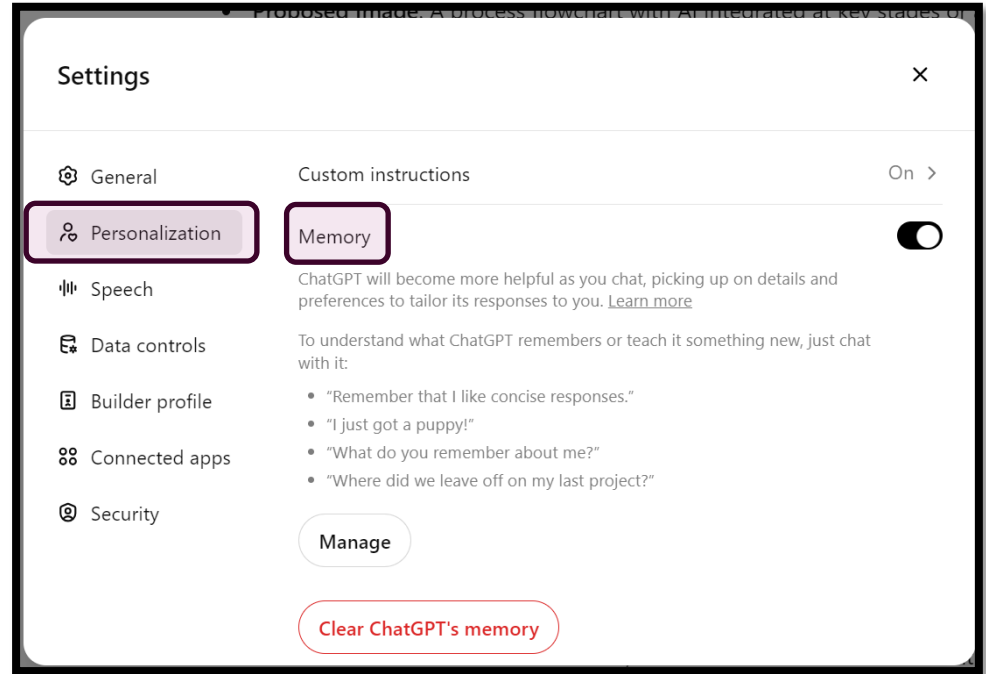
• Proposed image: A process flowchart with AI integrated at key stages of

Settings

×

General

Personalization

Speech

Data controls

Builder profile

Connected apps

Security

Custom instructions

On >

Memory

ChatGPT will become more helpful as you chat, picking up on details and preferences to tailor its responses to you. Learn more

To understand what ChatGPT remembers or teach it something new, just chat with it:

- “Remember that I like concise responses.”
- “I just got a puppy!”
- “What do you remember about me?”
- “Where did we leave off on my last project?”

Manage

Clear ChatGPT's memory